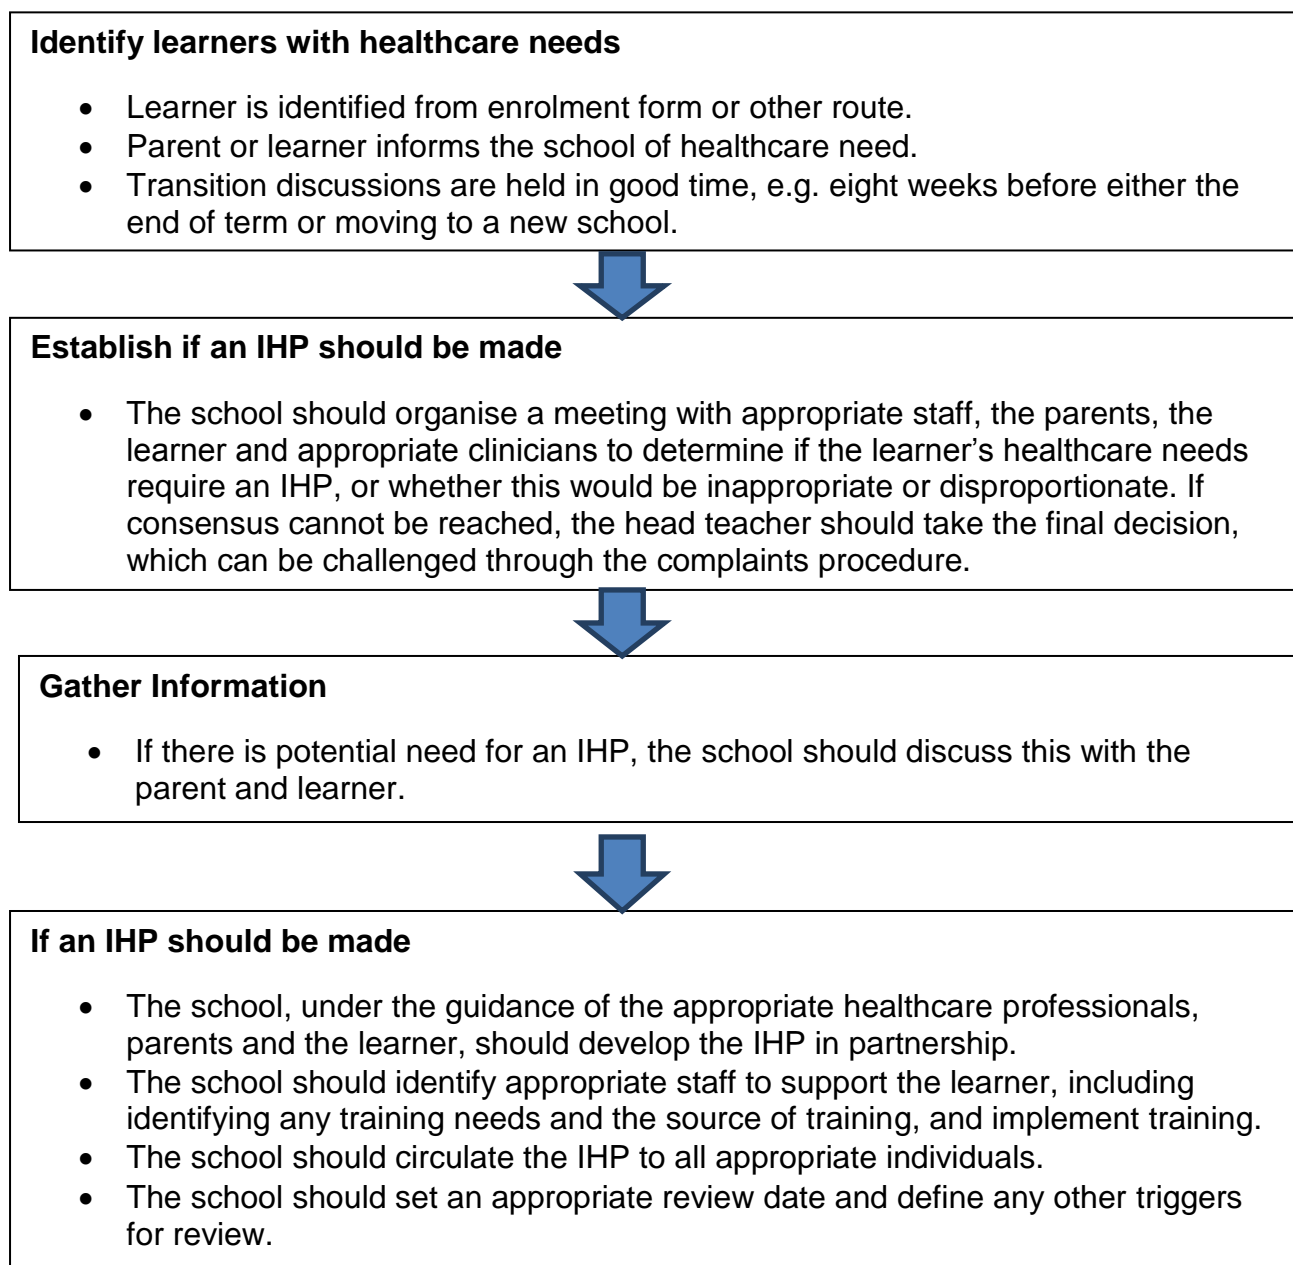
**Identify learners with healthcare needs**

- Learner is identified from enrolment form or other route.
- Parent or learner informs the school of healthcare need.
- Transition discussions are held in good time, e.g. eight weeks before either the end of term or moving to a new school.

**Establish if an IHP should be made**

- The school should organise a meeting with appropriate staff, the parents, the learner and appropriate clinicians to determine if the learner's healthcare needs require an IHP, or whether this would be inappropriate or disproportionate. If consensus cannot be reached, the head teacher should take the final decision, which can be challenged through the complaints procedure.

**Gather Information**

- If there is potential need for an IHP, the school should discuss this with the parent and learner.

**If an IHP should be made**

- The school, under the guidance of the appropriate healthcare professionals, parents and the learner, should develop the IHP in partnership.
- The school should identify appropriate staff to support the learner, including identifying any training needs and the source of training, and implement training.
- The school should circulate the IHP to all appropriate individuals.
- The school should set an appropriate review date and define any other triggers for review.